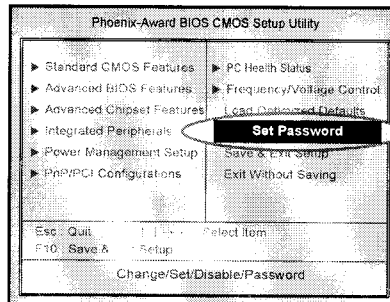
Phoenix-Award BIOS CMOS Setup Utility

▶ Standard CMOS Features
▶ Advanced BIOS Features
▶ Advanced Chipset Features
▶ Integrated Peripherals
▶ Power Management Setup
▶ PnP/PCI Configurations

▶ PC Health Status
▶ Frequency/Voltage Control
Load Optimized Defaults
Set Password
Save & Exit Setup
Exit Without Saving

Esc : Quit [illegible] : Select Item
F10 : Save & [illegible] Setup

Change/Set/Disable/Password